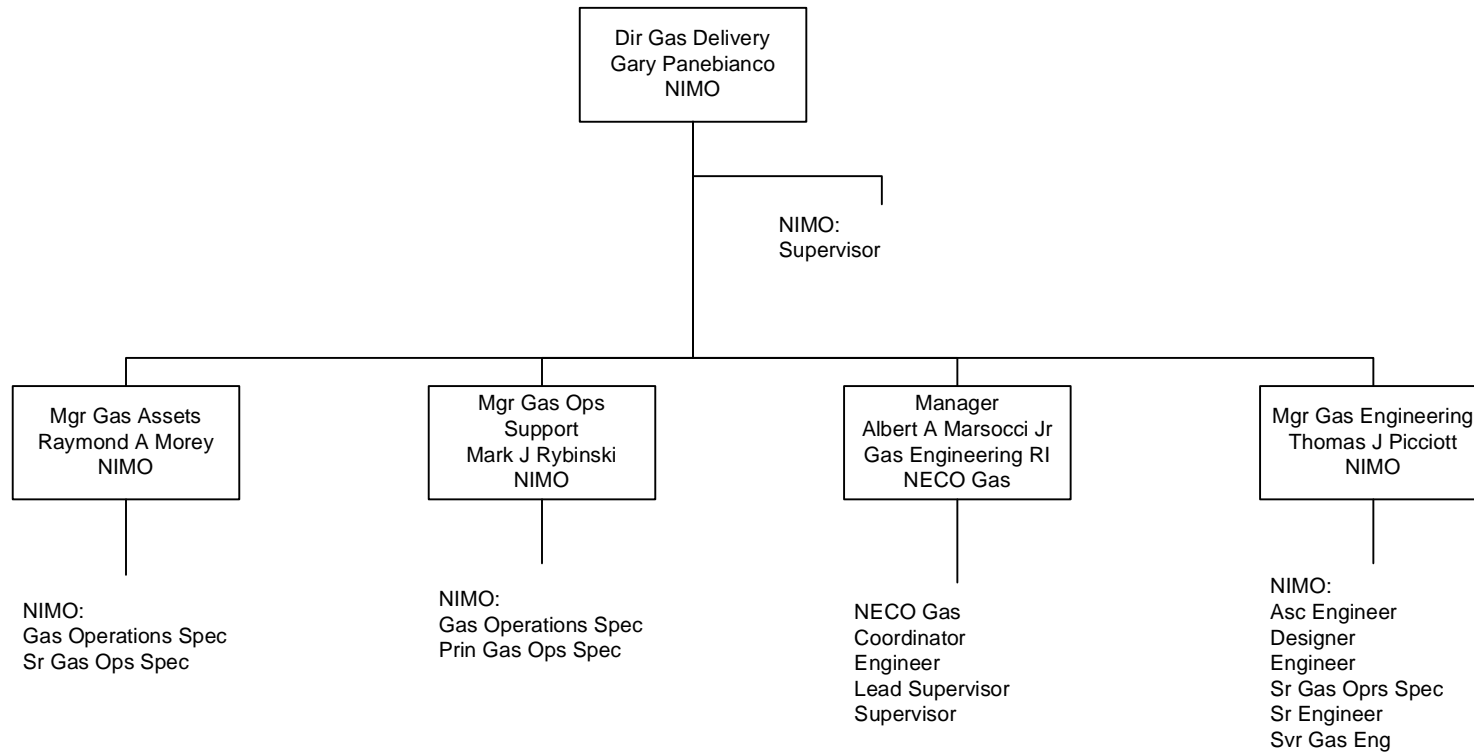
Dir Gas Delivery
Gary Panebianco
NIMO

NIMO:
Supervisor

Mgr Gas Assets
Raymond A Morey
NIMO

NIMO:
Gas Operations Spec
Sr Gas Ops Spec

Mgr Gas Ops
Support
Mark J Rybinski
NIMO

NIMO:
Gas Operations Spec
Prin Gas Ops Spec

Manager
Albert A Marsocci Jr
Gas Engineering RI
NECO Gas

NECO Gas
Coordinator
Engineer
Lead Supervisor
Supervisor

Mgr Gas Engineering
Thomas J Picciott
NIMO

NIMO:
Asc Engineer
Designer
Engineer
Sr Gas Oprs Spec
Sr Engineer
Svr Gas Eng